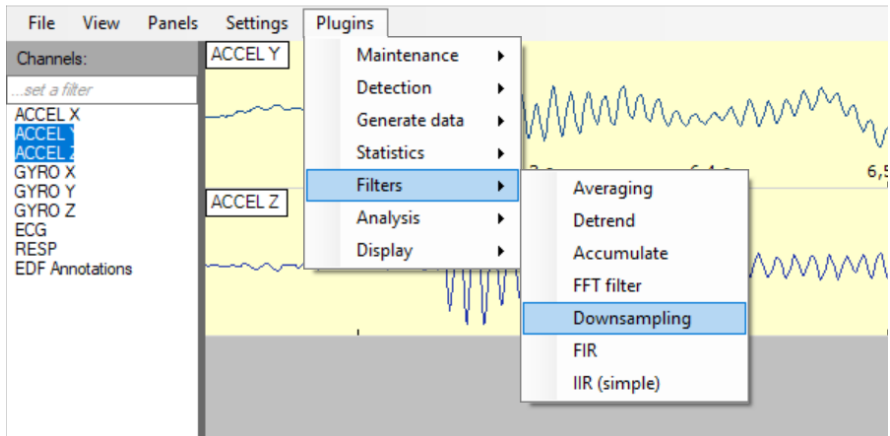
File View Panels Settings Plugins

Channels:

...set a filter

ACCEL X
ACCEL Y
ACCEL Z
GYRO X
GYRO Y
GYRO Z
ECG
RESP
EDF Annotations

ACCEL Y

ACCEL Z

Maintenance
Detection
Generate data
Statistics
Filters
Analysis
Display

Averaging
Detrend
Accumulate
FFT filter
Downsampling
FIR
IIR (simple)

6,5